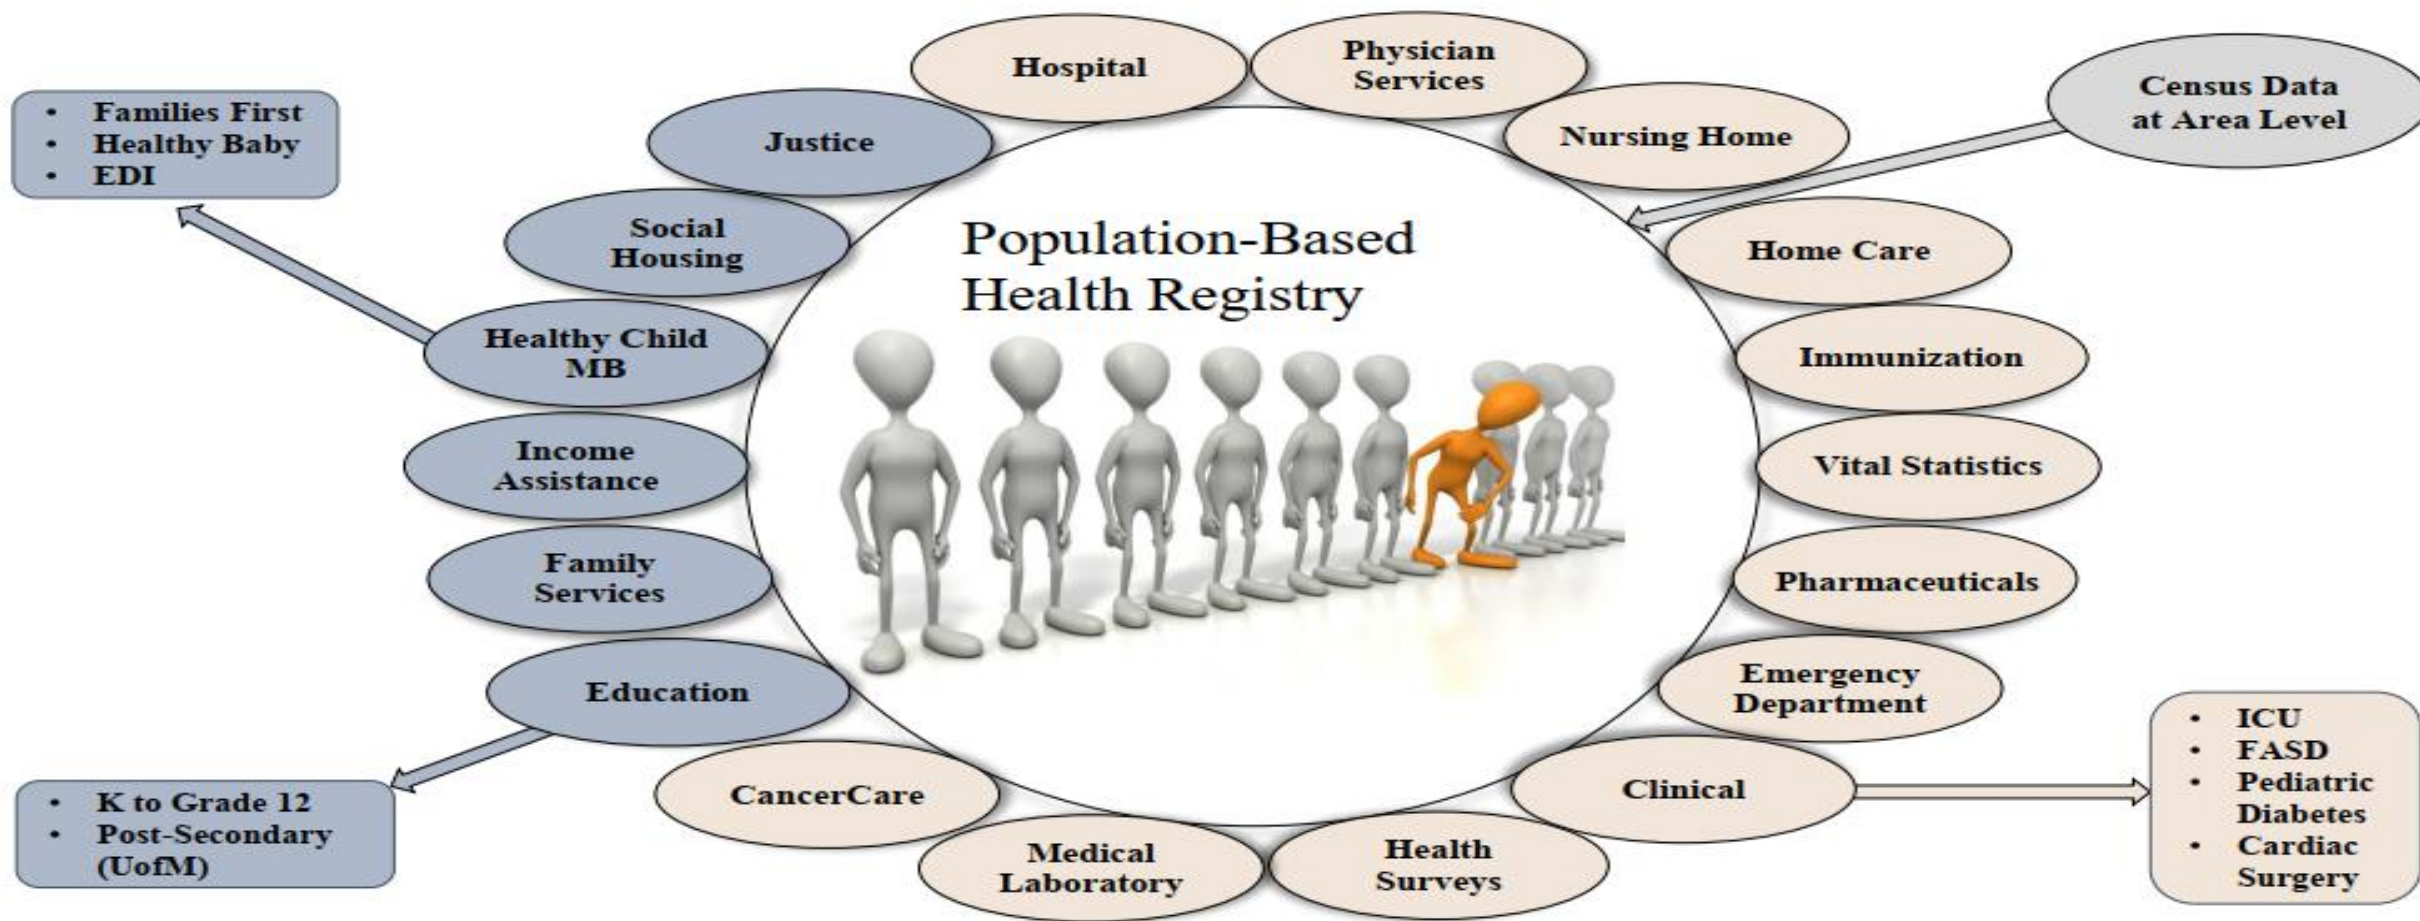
- Families First
- Healthy Baby
- EDI

Hospital

Physician Services

Census Data at Area Level

Justice

Nursing Home

Social Housing

Population-Based Health Registry

Home Care

Healthy Child MB

Immunization

Income Assistance

Vital Statistics

Family Services

Pharmaceuticals

Education

Emergency Department

- ICU
- FASD
- Pediatric Diabetes
- Cardiac Surgery

CancerCare

Clinical

- K to Grade 12
- Post-Secondary (UofM)

Medical Laboratory

Health Surveys